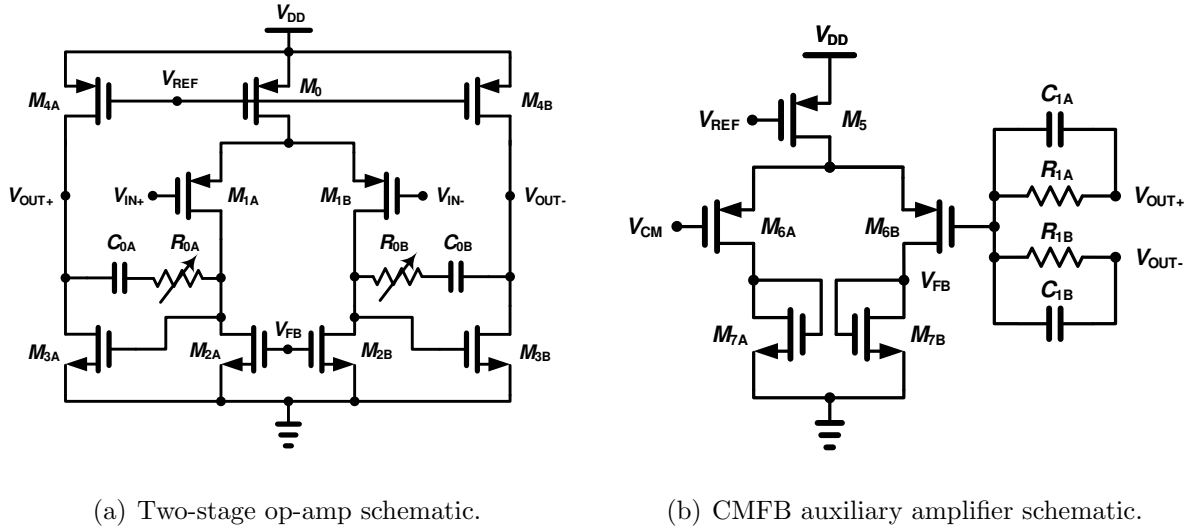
$V_{DD}$
$V_{REF}$
$M_0$
$M_{4A}$
$M_{4B}$
$V_{OUT+}$
$V_{IN+}$
$M_{1A}$
$M_{1B}$
$V_{IN-}$
$V_{OUT-}$
$C_{0A}$
$R_{0A}$
$R_{0B}$
$C_{0B}$
$V_{FB}$
$M_{3A}$
$M_{2A}$
$M_{2B}$
$M_{3B}$

(a) Two-stage op-amp schematic.

$V_{DD}$
$V_{REF}$
$M_5$
$C_{1A}$
$R_{1A}$
$V_{OUT+}$
$V_{CM}$
$M_{6A}$
$M_{6B}$
$R_{1B}$
$V_{OUT-}$
$V_{FB}$
$C_{1B}$
$M_{7A}$
$M_{7B}$

(b) CMFB auxiliary amplifier schematic.